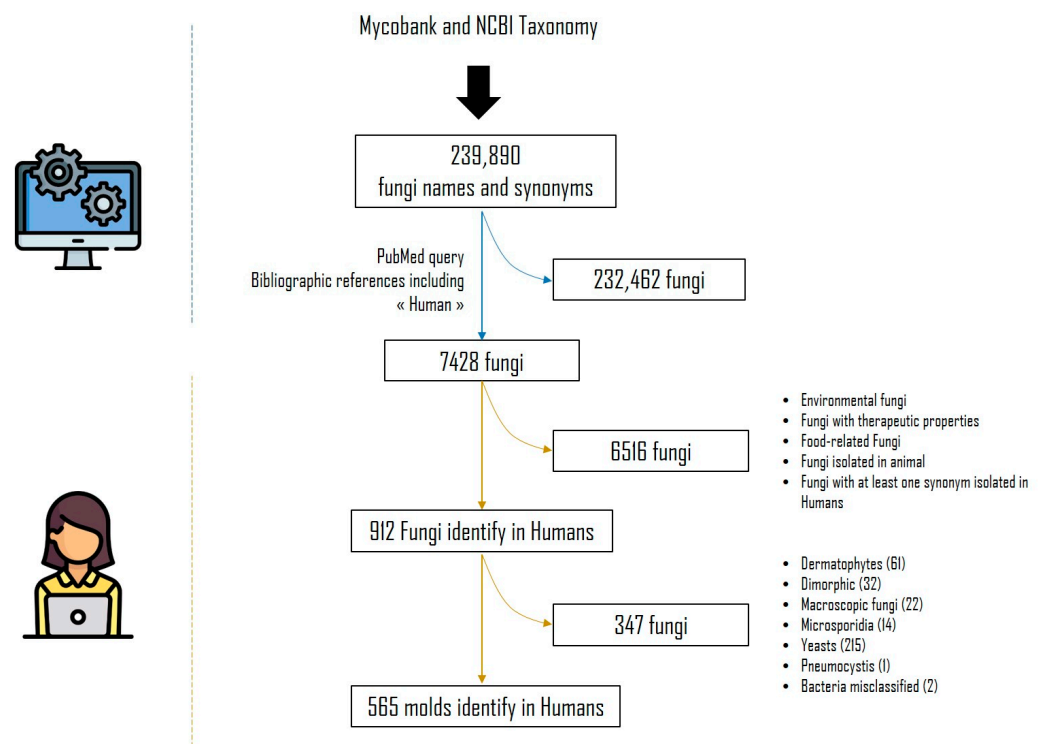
Mycobank and NCBI Taxonomy

239,890
fungi names and synonyms

PubMed query
Bibliographic references including « Human »

232,462 fungi

7428 fungi

6516 fungi

- Environmental fungi
- Fungi with therapeutic properties
- Food-related Fungi
- Fungi isolated in animal
- Fungi with at least one synonym isolated in Humans

912 Fungi identify in Humans

347 fungi

- Dermatophytes (61)
- Dimorphic (32)
- Macroscopic fungi (22)
- Microsporidia (14)
- Yeasts (215)
- Pneumocystis (1)
- Bacteria misclassified (2)

565 molds identify in Humans